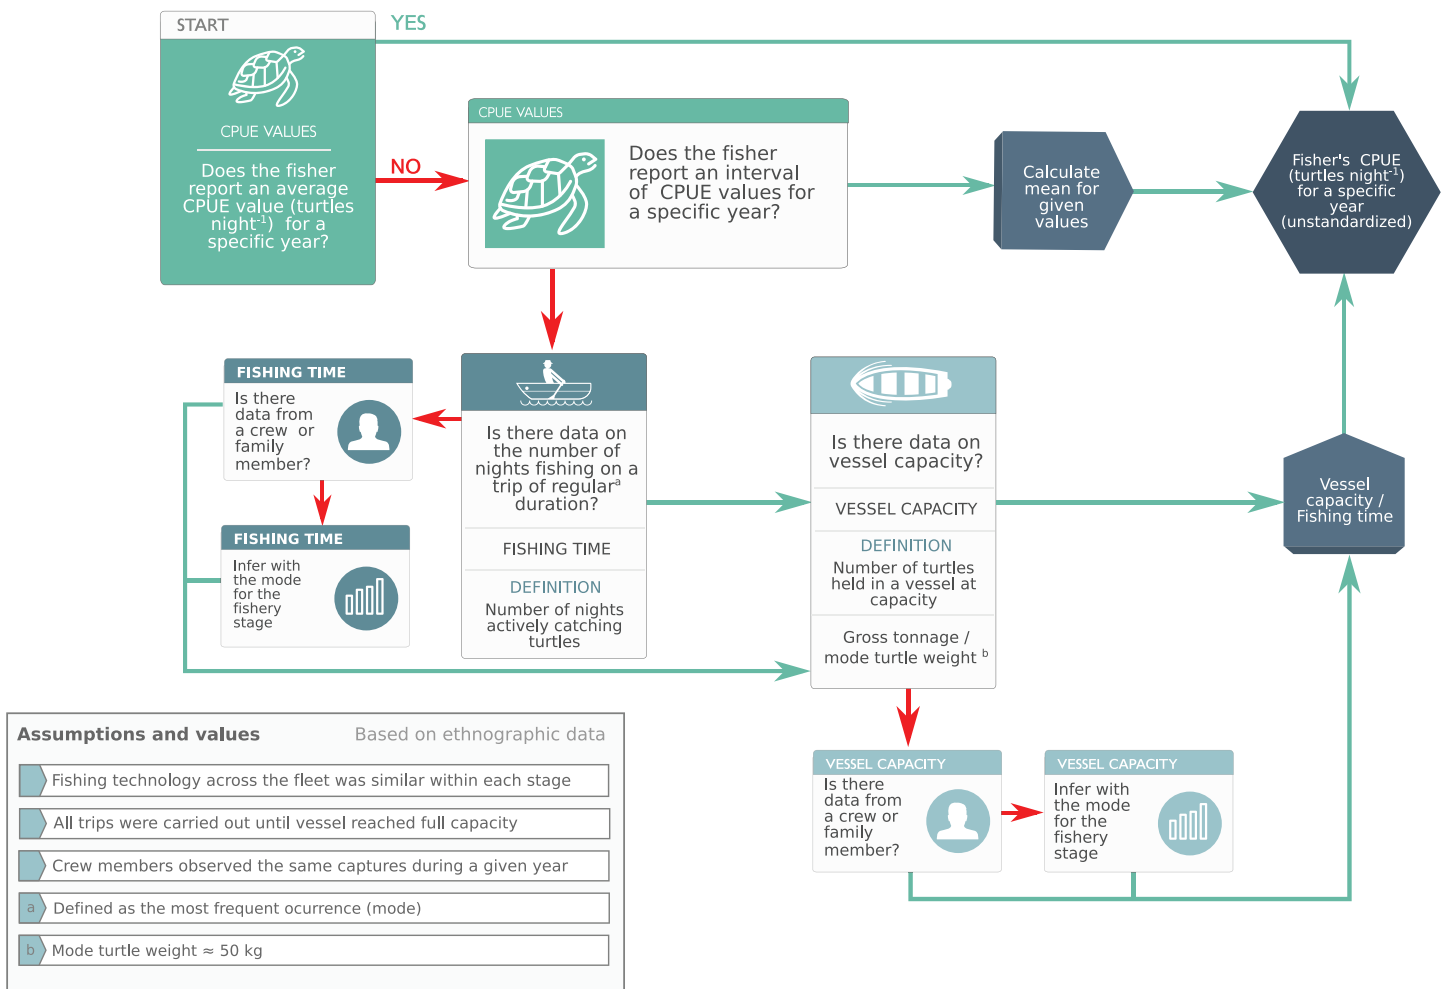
START

YES

CPUE VALUES

Does the fisher report an average CPUE value (turtles night$^{-1}$) for a specific year?

NO

CPUE VALUES

Does the fisher report an interval of CPUE values for a specific year?

Calculate mean for given values

Fisher's CPUE (turtles night$^{-1}$) for a specific year (unstandardized)

FISHING TIME

Is there data from a crew or family member?

FISHING TIME

Infer with the mode for the fishery stage

Is there data on the number of nights fishing on a trip of regular$^{a}$ duration?

FISHING TIME

DEFINITION

Number of nights actively catching turtles

Is there data on vessel capacity?

VESSEL CAPACITY

DEFINITION

Number of turtles held in a vessel at capacity

Gross tonnage / mode turtle weight $^{b}$

Vessel capacity / Fishing time

VESSEL CAPACITY

Is there data from a crew or family member?

VESSEL CAPACITY

Infer with the mode for the fishery stage

Assumptions and values

Based on ethnographic data

Fishing technology across the fleet was similar within each stage

All trips were carried out until vessel reached full capacity

Crew members observed the same captures during a given year

a Defined as the most frequent ocurrence (mode)

b Mode turtle weight ≈ 50 kg